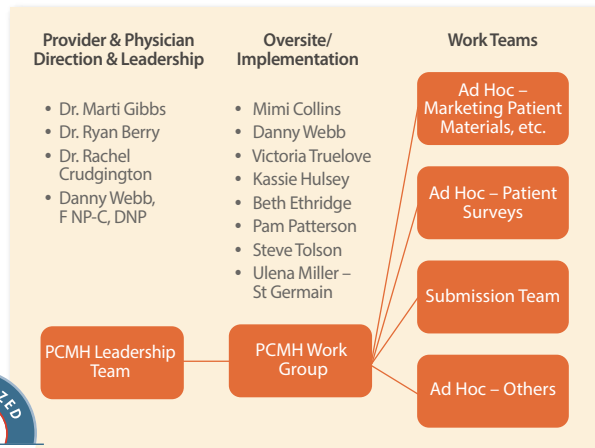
Provider & Physician Direction & Leadership

- Dr. Marti Gibbs
- Dr. Ryan Berry
- Dr. Rachel Crudgington
- Danny Webb, F NP-C, DNP

Oversite/ Implementation

- Mimi Collins
- Danny Webb
- Victoria Truelove
- Kassie Hulsey
- Beth Ethridge
- Pam Patterson
- Steve Tolson
- Ulena Miller – St Germain

Work Teams

Ad Hoc – Marketing Patient Materials, etc.

Ad Hoc – Patient Surveys

Submission Team

Ad Hoc – Others

PCMH Leadership Team

PCMH Work Group

ZED